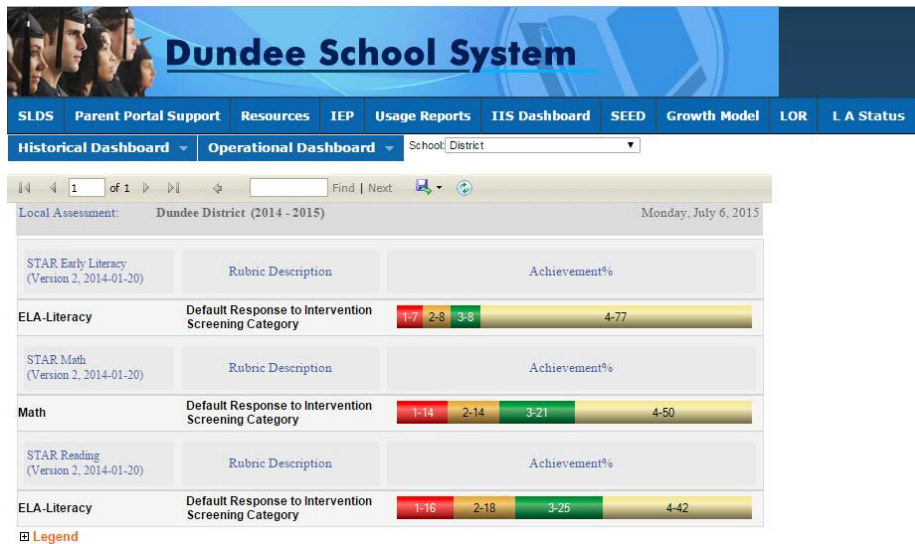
Dundee School System

SLDS | Parent Portal Support | Resources | IEP | Usage Reports | IIS Dashboard | SEED | Growth Model | LOR | L A Status

Historical Dashboard | Operational Dashboard | School: District

1 of 1 | Find | Next

Local Assessment: Dundee District (2014 - 2015) Monday, July 6, 2015

| STAR Early Literacy (Version 2, 2014-01-20) | Rubric Description | Achievement% |
|---|---|---|
| ELA-Literacy | Default Response to Intervention Screening Category | 1-7 2-8 3-8 4-77 |
| STAR Math (Version 2, 2014-01-20) | Rubric Description | Achievement% |
| Math | Default Response to Intervention Screening Category | 1-14 2-14 3-21 4-50 |
| STAR Reading (Version 2, 2014-01-20) | Rubric Description | Achievement% |
| ELA-Literacy | Default Response to Intervention Screening Category | 1-16 2-18 3-25 4-42 |

Legend